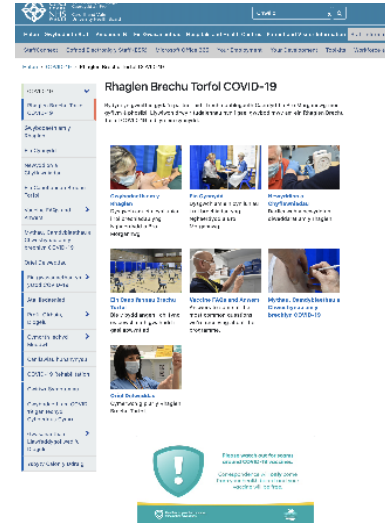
Rhaglen Brechu Torfol COVID-19

Cymdeithaseg y rhaglen

Eich Cymuned

Mythau, Camwybodaeth a Chwestiynau am y brechlyn COVID-19

Eich Canolfan Brechu Torfol

Vaccine FAQs and Answers

Mythau, Camwybodaeth a Chwestiynau am y brechlyn COVID-19

Grwp Dylanwadu